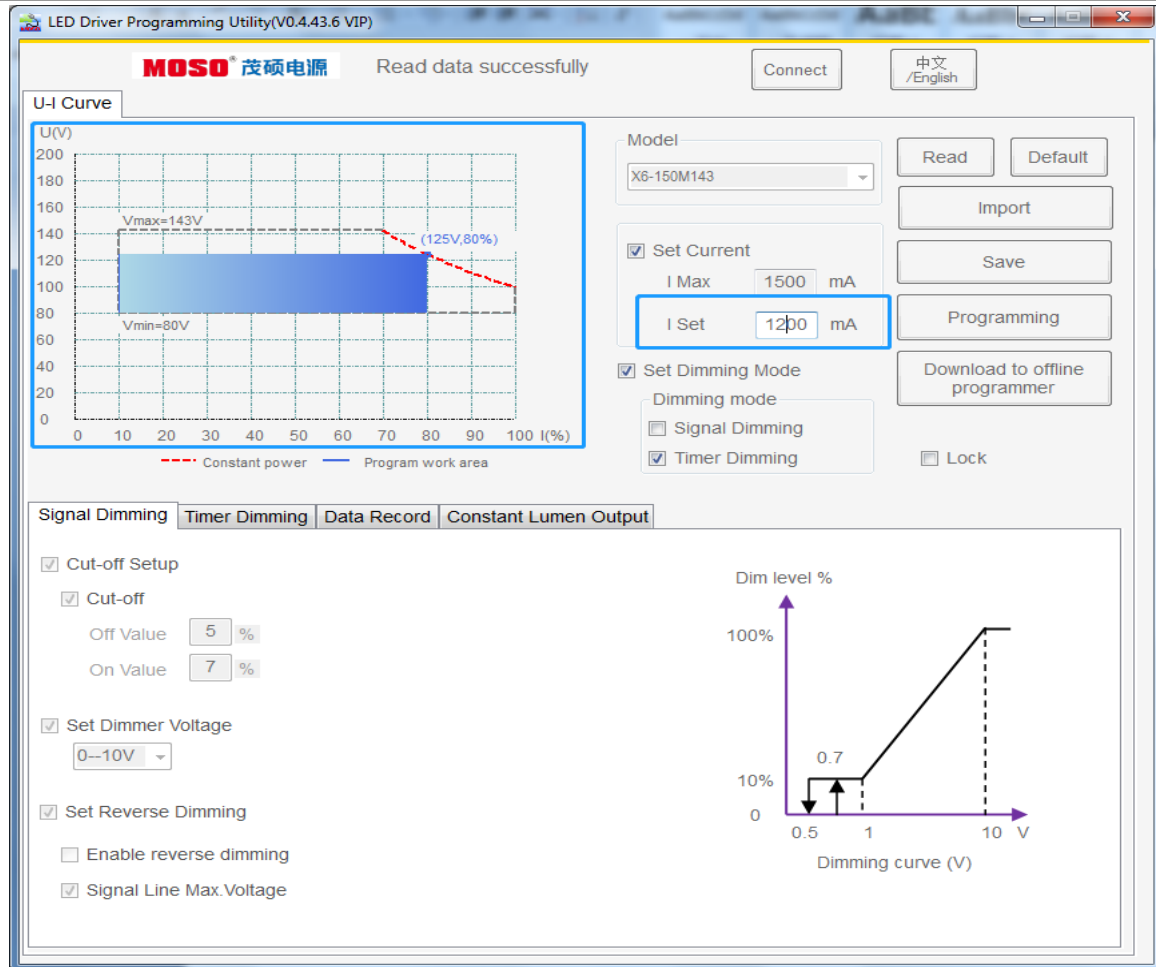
LED Driver Programming Utility(V0.4.43.6 VIP)

MOSO® 茂硕电源 Read data successfully

Connect

中文 /English

U-I Curve

U(V)
200
180
160
140
120
100
80
60
40
20
0
0 10 20 30 40 50 60 70 80 90 100 I(%)

Vmax=143V
(125V,80%)
Vmin=80V

Constant power   Program work area

Model
X6-150M143

Read
Default
Import
Save
Programming
Download to offline programmer

Set Current
I Max 1500 mA
I Set 1200 mA

Set Dimming Mode
Dimming mode
Signal Dimming
Timer Dimming

Lock

Signal Dimming | Timer Dimming | Data Record | Constant Lumen Output

Cut-off Setup
Cut-off
Off Value 5 %
On Value 7 %

Set Dimmer Voltage
0--10V

Set Reverse Dimming
Enable reverse dimming
Signal Line Max.Voltage

Dim level %
100%
0.7
10%
0
0.5 1 10 V
Dimming curve (V)